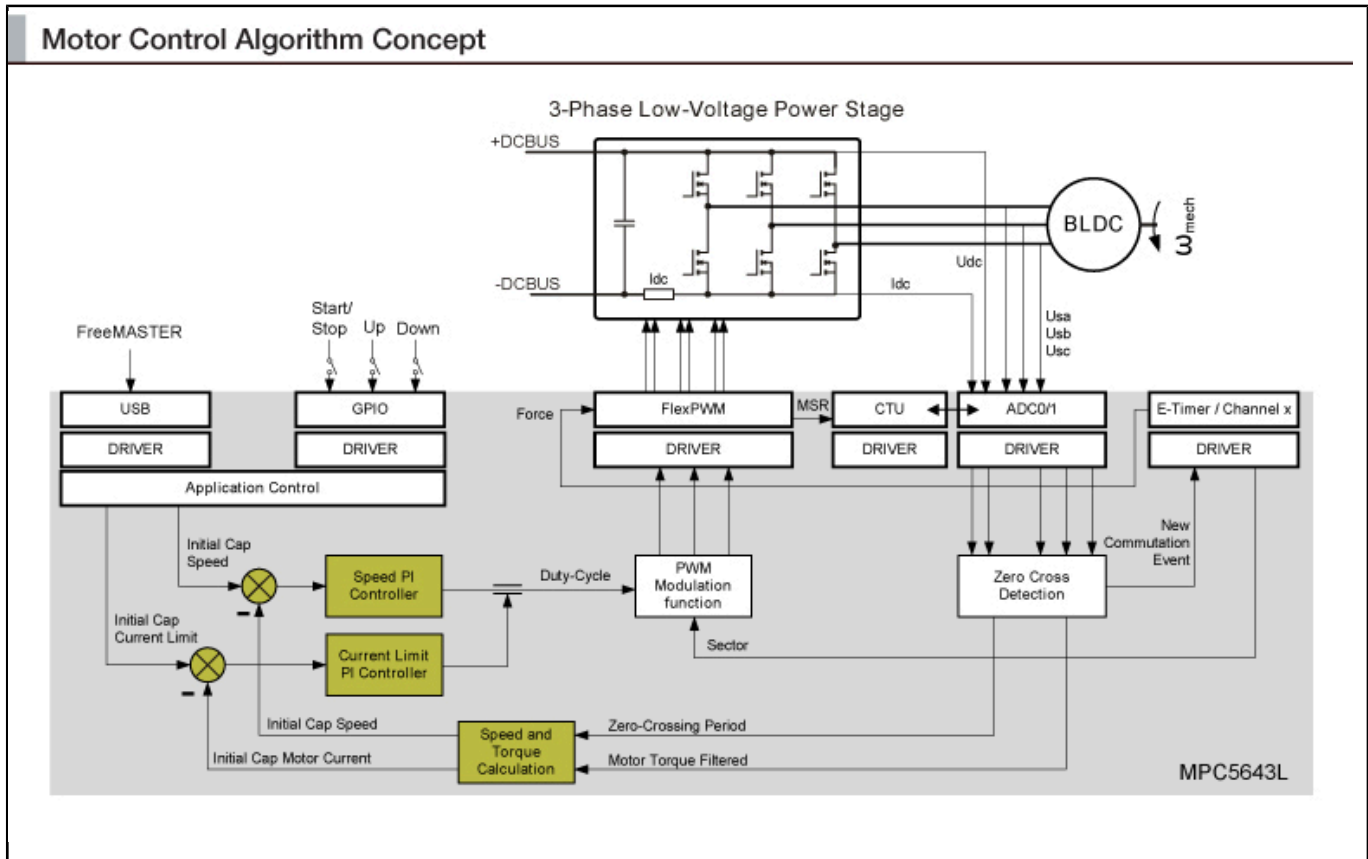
Motor Control Algorithm Concept

3-Phase Low-Voltage Power Stage

+DCBUS

-DCBUS

Idc

Idc

Udc

BLDC

$\omega_{mech}$

Usa
Usb
Usc

FreeMASTER

Start/
Stop

Up

Down

USB

DRIVER

GPIO

DRIVER

Application Control

Force

FlexPWM

DRIVER

MSR

CTU

DRIVER

ADC0/1

DRIVER

E-Timer / Channel x

DRIVER

Initial Cap
Speed

Speed PI
Controller

Duty-Cycle

PWM
Modulation
function

New
Commutation
Event

Zero Cross
Detection

Initial Cap
Current Limit

Current Limit
PI Controller

Sector

Initial Cap Speed

Speed and
Torque
Calculation

Zero-Crossing Period

Initial Cap Motor Current

Motor Torque Filtered

MPC5643L